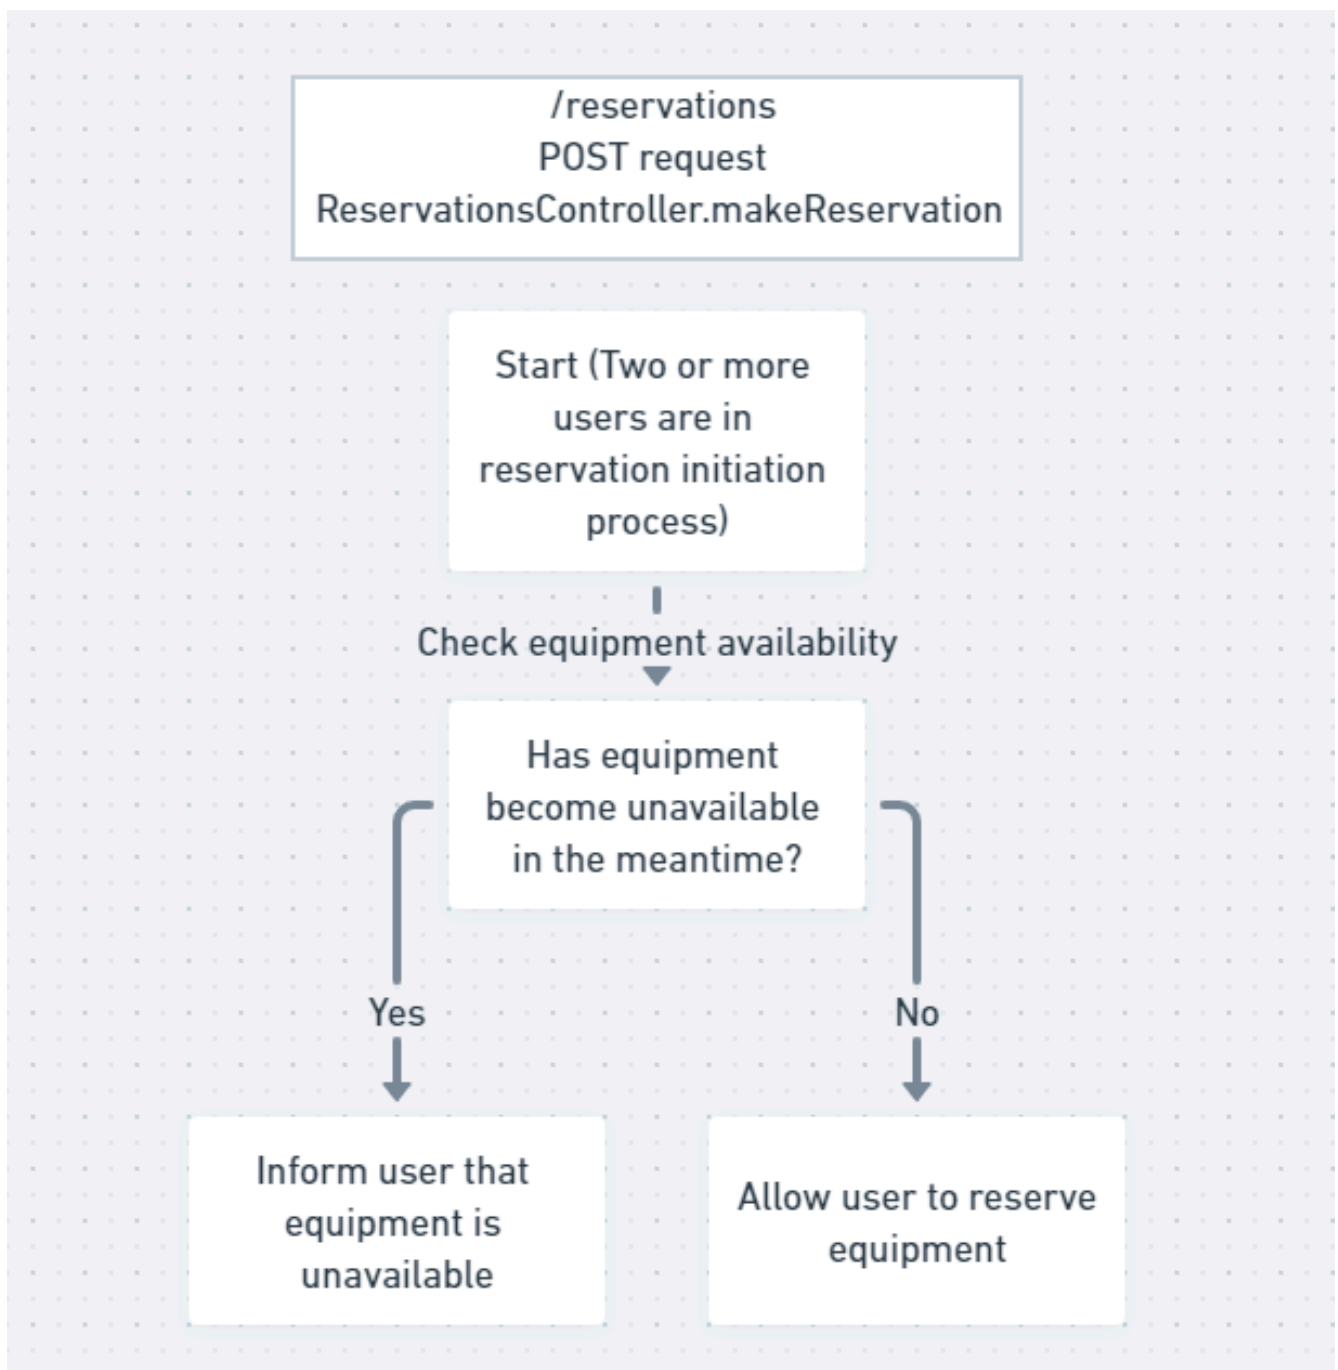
/reservations
POST request
ReservationsController.makeReservation

Start (Two or more users are in reservation initiation process)

Check equipment availability

Has equipment become unavailable in the meantime?

Yes

No

Inform user that equipment is unavailable

Allow user to reserve equipment